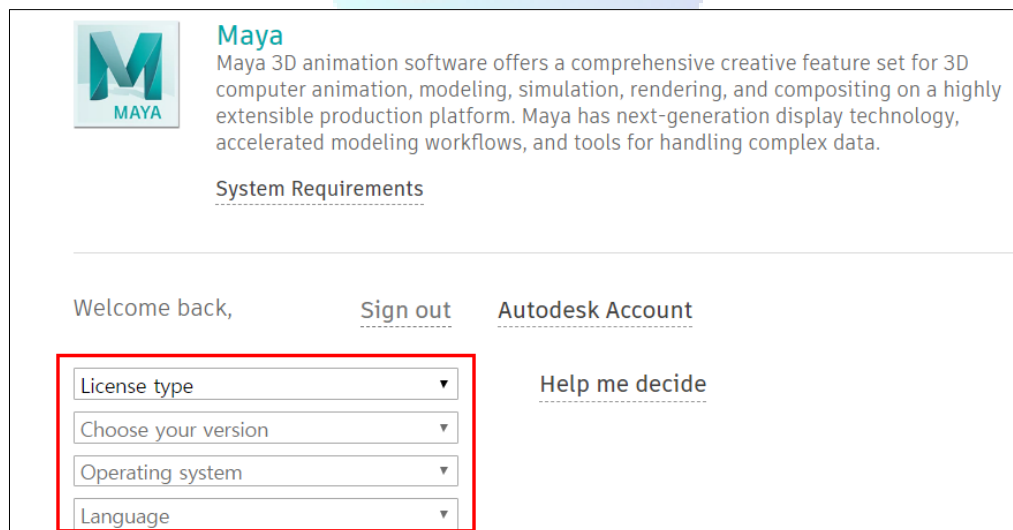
MAYA

Maya

Maya 3D animation software offers a comprehensive creative feature set for 3D computer animation, modeling, simulation, rendering, and compositing on a highly extensible production platform. Maya has next-generation display technology, accelerated modeling workflows, and tools for handling complex data.

System Requirements

Welcome back,

Sign out

Autodesk Account

License type

Choose your version

Operating system

Language

Help me decide